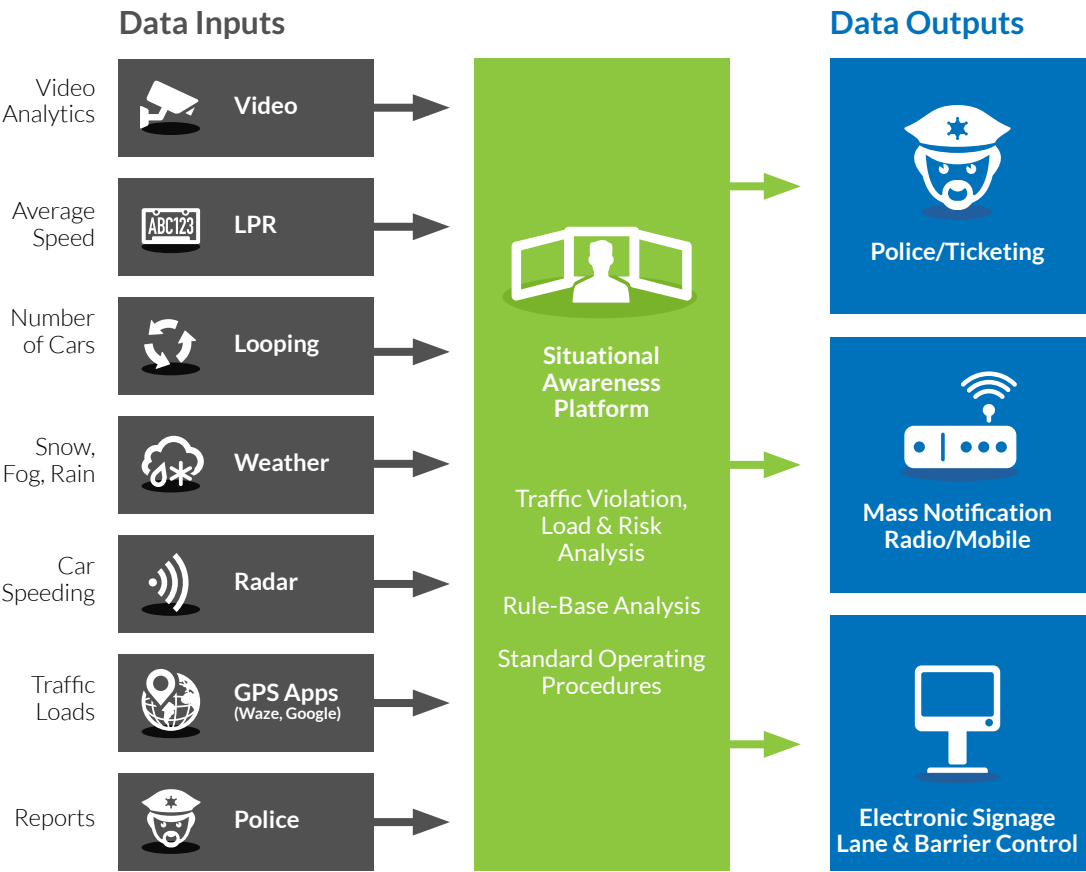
Data Inputs

Video Analytics
Video

Average Speed
ABC123
LPR

Number of Cars
Looping

Snow, Fog, Rain
Weather

Car Speeding
Radar

Traffic Loads
GPS Apps
(Waze, Google)

Reports
Police

Situational Awareness Platform

Traffic Violation, Load & Risk Analysis

Rule-Base Analysis

Standard Operating Procedures

Data Outputs

Police/Ticketing

Mass Notification Radio/Mobile

Electronic Signage Lane & Barrier Control